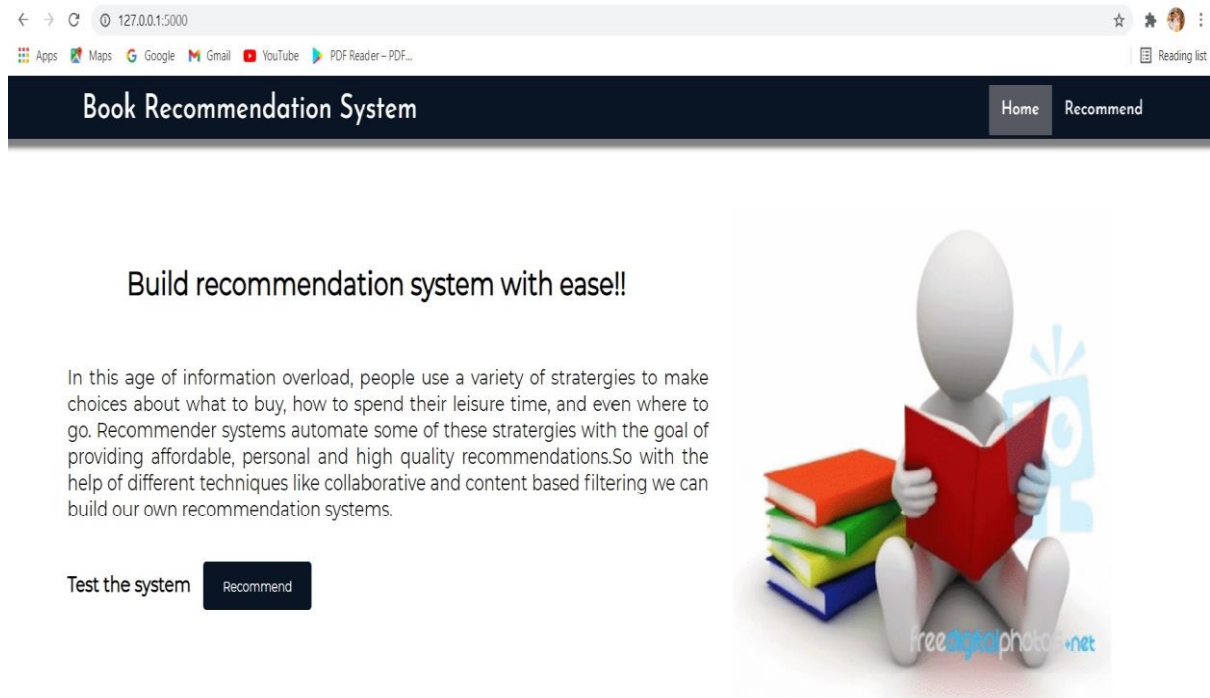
127.0.0.1:5000

Apps Maps Google Gmail YouTube PDF Reader – PDF...

Reading list

Book Recommendation System

Home Recommend

Build recommendation system with ease!!

In this age of information overload, people use a variety of stratergies to make choices about what to buy, how to spend their leisure time, and even where to go. Recommender systems automate some of these stratergies with the goal of providing affordable, personal and high quality recommendations.So with the help of different techniques like collaborative and content based filtering we can build our own recommendation systems.

Test the system Recommend

freedigitalphotos.net